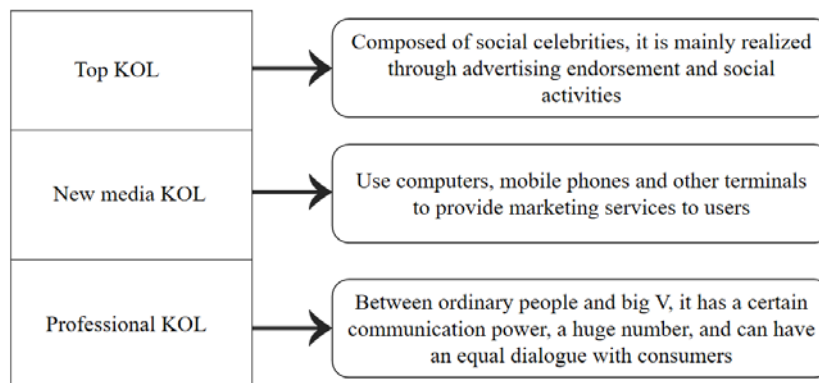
Top KOL

Composed of social celebrities, it is mainly realized through advertising endorsement and social activities

New media KOL

Use computers, mobile phones and other terminals to provide marketing services to users

Professional KOL

Between ordinary people and big V, it has a certain communication power, a huge number, and can have an equal dialogue with consumers